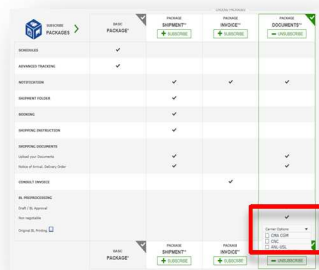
SUBSCRIBE PACKAGES

BASIC PACKAGE*

CURRENT PACKAGE

PACKAGE SHIPMENT**

+ SUBSCRIBE

PACKAGE INVOICE**

+ SUBSCRIBE

PACKAGE DOCUMENTS**

— UNSUBSCRIBE

| | BASIC PACKAGE* | PACKAGE SHIPMENT** | PACKAGE INVOICE** | PACKAGE DOCUMENTS** |
|---|---|---|---|---|
| SCHEDULES | ✓ | | | |
| ADVANCED TRACKING | ✓ | | | |
| NOTIFICATION | | ✓ | | ✓ |
| SHIPMENT FOLDER | | ✓ | | ✓ |
| BOOKING | | ✓ | | |
| SHIPPING INSTRUCTION | | ✓ | | |
| SHIPPING DOCUMENTS | | | | |
| Upload your Documents | | ✓ | | ✓ |
| Notice of Arrival, Delivery Order | | ✓ | | ✓ |
| CONSULT INVOICE | | | ✓ | |
| BL PREPROCESSING | | | | |
| Draft / BL Approval | | | | ✓ |
| Non negotiable | | | | |
| Original BL Printing | | | | |

Carrier Options

CMA CGM

CNC

ANL-USL

BASIC PACKAGE*

PACKAGE SHIPMENT**

+ SUBSCRIBE

PACKAGE INVOICE**

+ SUBSCRIBE

PACKAGE DOCUMENTS**

— UNSUBSCRIBE